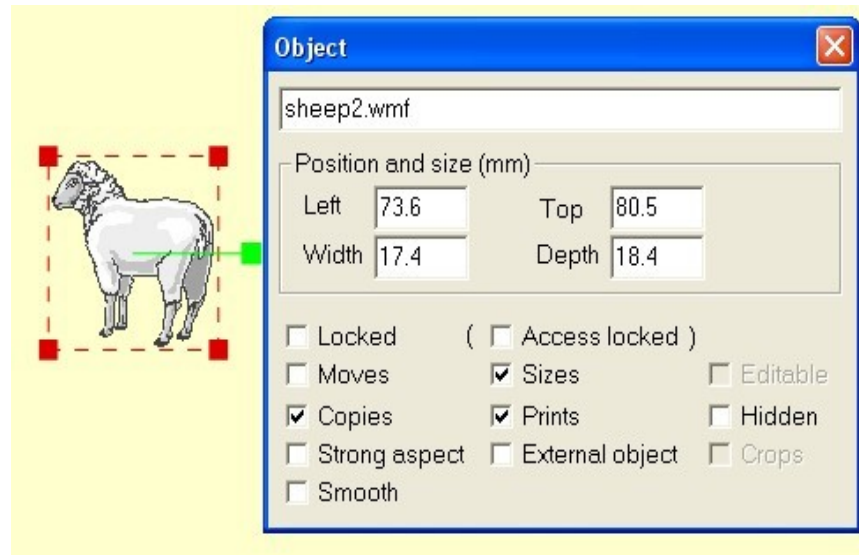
Object

sheep2.wmf

Position and size (mm)

Left 73.6

Top 80.5

Width 17.4

Depth 18.4

☐ Locked

( ☐ Access locked )

☐ Moves

☑ Sizes

☐ Editable

☑ Copies

☑ Prints

☐ Hidden

☐ Strong aspect

☐ External object

☐ Crops

☐ Smooth